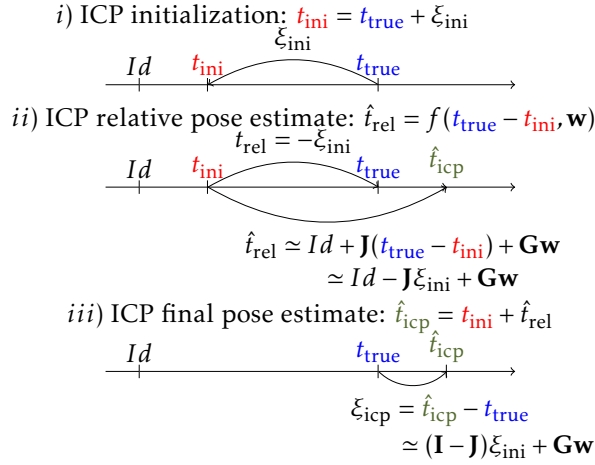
$i$) ICP initialization: $t_{\text{ini}} = t_{\text{true}} + \xi_{\text{ini}}$

$\xi_{\text{ini}}$

$Id$ $t_{\text{ini}}$ $t_{\text{true}}$

$ii$) ICP relative pose estimate: $\hat{t}_{\text{rel}} = f(t_{\text{true}} - t_{\text{ini}}, \mathbf{w})$

$t_{\text{rel}} = -\xi_{\text{ini}}$

$Id$ $t_{\text{ini}}$ $t_{\text{true}}$ $\hat{t}_{\text{icp}}$

$\hat{t}_{\text{rel}} \simeq Id + \mathbf{J}(t_{\text{true}} - t_{\text{ini}}) + \mathbf{G}\mathbf{w}$

$\simeq Id - \mathbf{J}\xi_{\text{ini}} + \mathbf{G}\mathbf{w}$

$iii$) ICP final pose estimate: $\hat{t}_{\text{icp}} = t_{\text{ini}} + \hat{t}_{\text{rel}}$

$Id$ $t_{\text{true}}$ $\hat{t}_{\text{icp}}$

$\xi_{\text{icp}} = \hat{t}_{\text{icp}} - t_{\text{true}}$

$\simeq (\mathbf{I} - \mathbf{J})\xi_{\text{ini}} + \mathbf{G}\mathbf{w}$